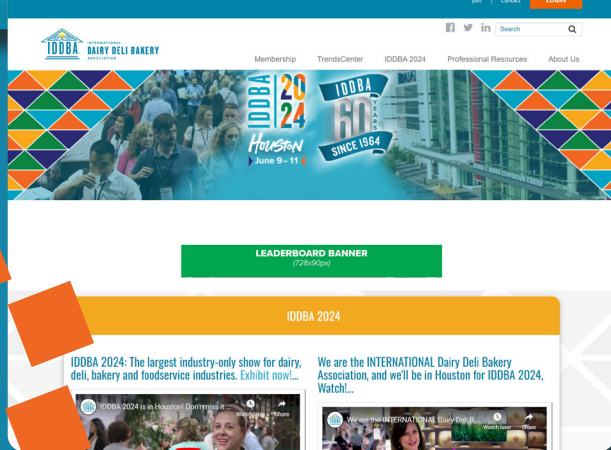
Join | Contact LOGIN

IDDBA INTERNATIONAL DAIRY DELI BAKERY ASSOCIATION

Search

Membership TrendsCenter IDDBA 2024 Professional Resources About Us

IDDBA 2024 Houston June 9–11

IDDBA 60 YEARS SINCE 1964

LEADERBOARD BANNER (728x90px)

IDDBA 2024

IDDBA 2024: The largest industry-only show for dairy, deli, bakery and foodservice industries. Exhibit now!...

We are the INTERNATIONAL Dairy Deli Bakery Association, and we'll be in Houston for IDDBA 2024, Watch!...

IDDBA 2024 is in Houston! Don't miss it ... Watch later Share

We are the INTERNATIONAL Dairy Deli B... Watch later Share